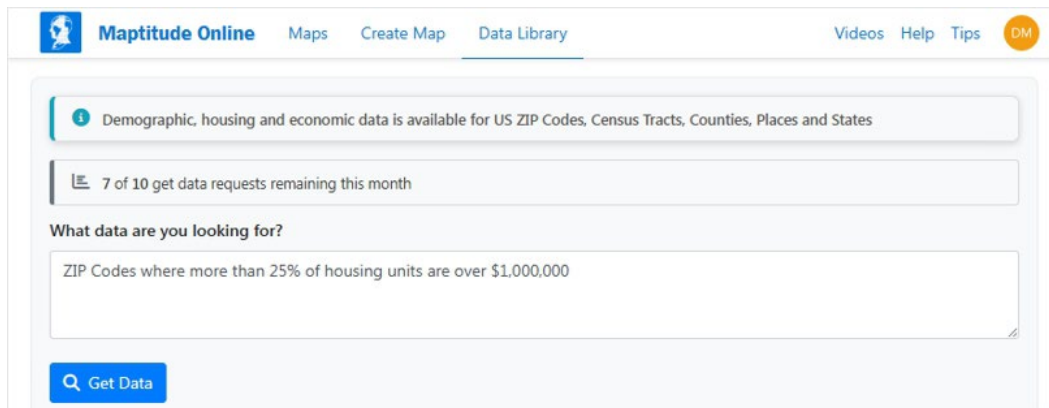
Maptitude Online Maps Create Map Data Library Videos Help Tips DM

Demographic, housing and economic data is available for US ZIP Codes, Census Tracts, Counties, Places and States

7 of 10 get data requests remaining this month

What data are you looking for?

ZIP Codes where more than 25% of housing units are over $1,000,000

Get Data